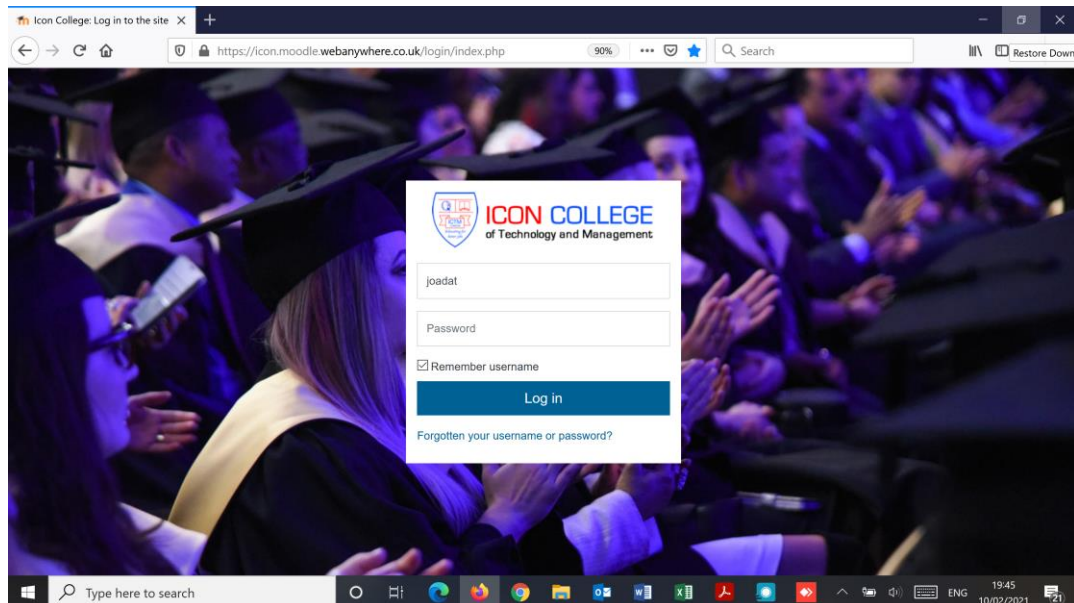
Icon College: Log in to the site ×

https://icon.moodle.webanywhere.co.uk/login/index.php

90%

Search

Restore Down

ICON COLLEGE
of Technology and Management

joadat

Password

Remember username

Log in

Forgotten your username or password?

Type here to search

ENG

19:45
10/02/2021

21